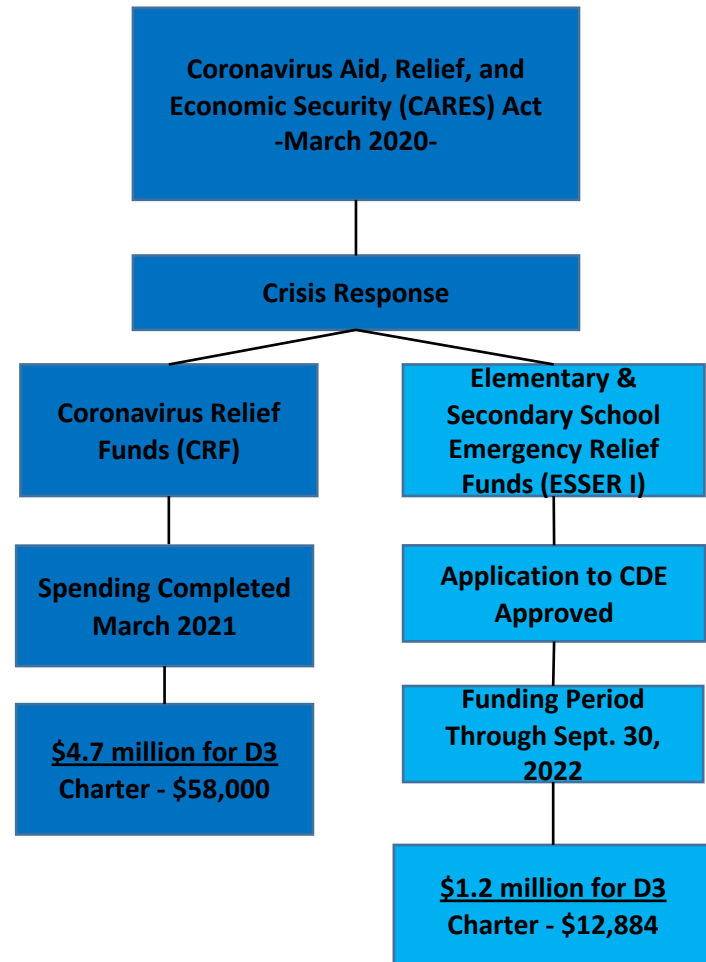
Coronavirus Aid, Relief, and Economic Security (CARES) Act
-March 2020-

Crisis Response

Coronavirus Relief Funds (CRF)

Spending Completed March 2021

$4.7 million for D3
Charter - $58,000

Elementary & Secondary School Emergency Relief Funds (ESSER I)

Application to CDE Approved

Funding Period Through Sept. 30, 2022

$1.2 million for D3
Charter - $12,884